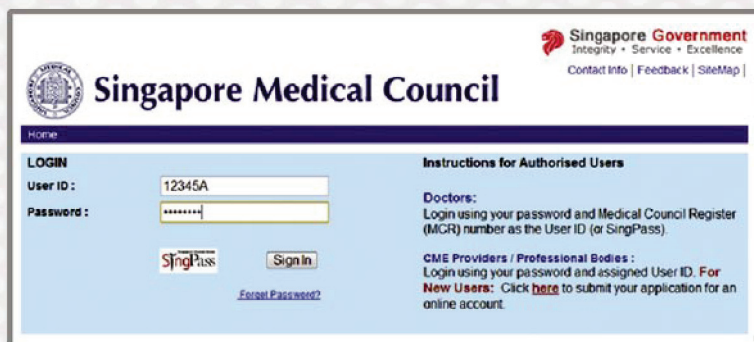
Singapore Government
Integrity • Service • Excellence

Contact Info | Feedback | SiteMap |

Singapore Medical Council

Home

LOGIN

User ID : 12345A

Password : ••••••••

SingPass

Sign In

Forgot Password?

Instructions for Authorised Users

Doctors:
Login using your password and Medical Council Register (MCR) number as the User ID (or SingPass).

CME Providers / Professional Bodies :
Login using your password and assigned User ID. For New Users: Click here to submit your application for an online account.